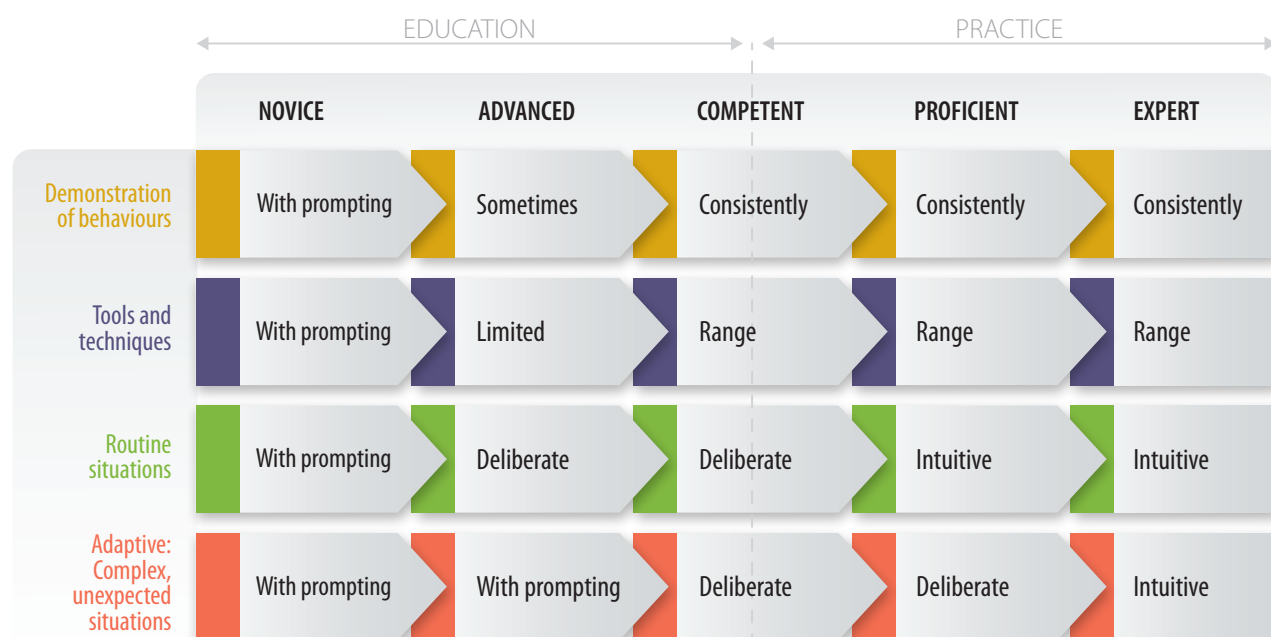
EDUCATION

PRACTICE

| | NOVICE | ADVANCED | COMPETENT | PROFICIENT | EXPERT |
|---|---|---|---|---|---|
| Demonstration of behaviours | With prompting | Sometimes | Consistently | Consistently | Consistently |
| Tools and techniques | With prompting | Limited | Range | Range | Range |
| Routine situations | With prompting | Deliberate | Deliberate | Intuitive | Intuitive |
| Adaptive: Complex, unexpected situations | With prompting | With prompting | Deliberate | Deliberate | Intuitive |